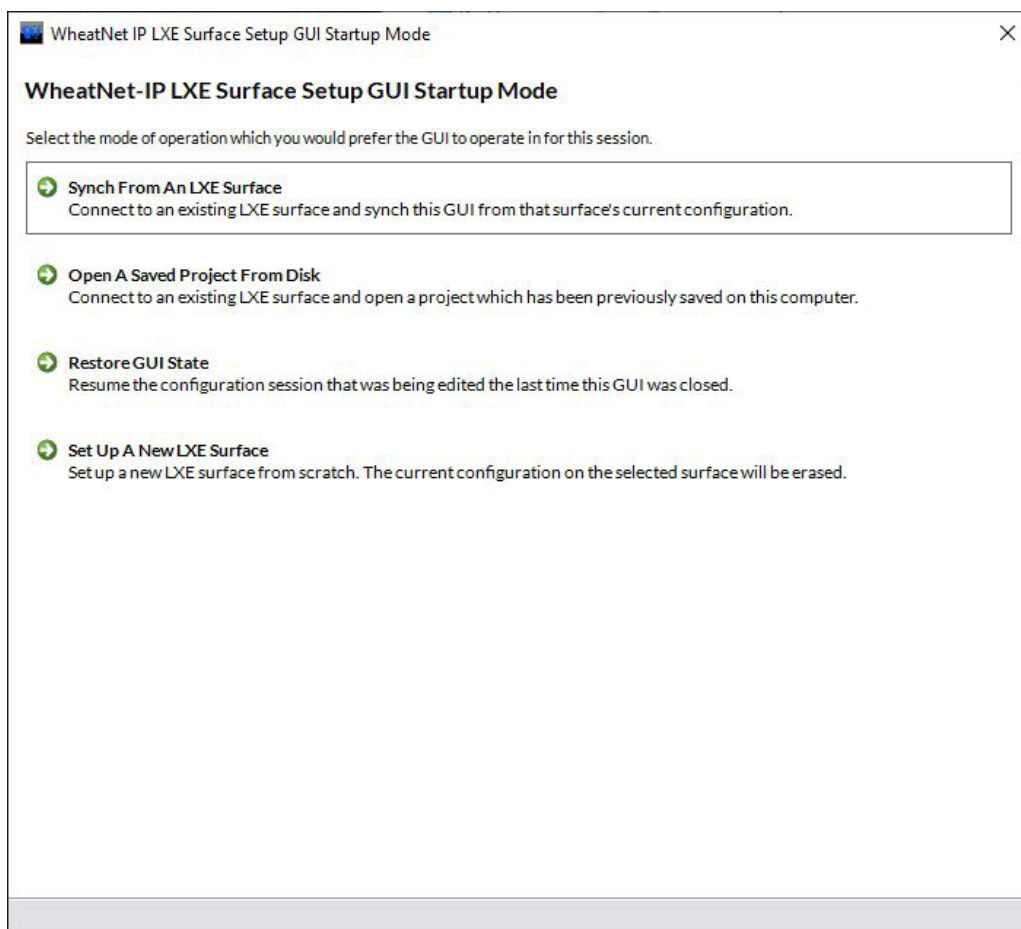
WheatNet IP LXE Surface Setup GUI Startup Mode

×

WheatNet-IP LXE Surface Setup GUI Startup Mode

Select the mode of operation which you would prefer the GUI to operate in for this session.

Synch From An LXE Surface
Connect to an existing LXE surface and synch this GUI from that surface's current configuration.

Open A Saved Project From Disk
Connect to an existing LXE surface and open a project which has been previously saved on this computer.

Restore GUI State
Resume the configuration session that was being edited the last time this GUI was closed.

Set Up A New LXE Surface
Set up a new LXE surface from scratch. The current configuration on the selected surface will be erased.